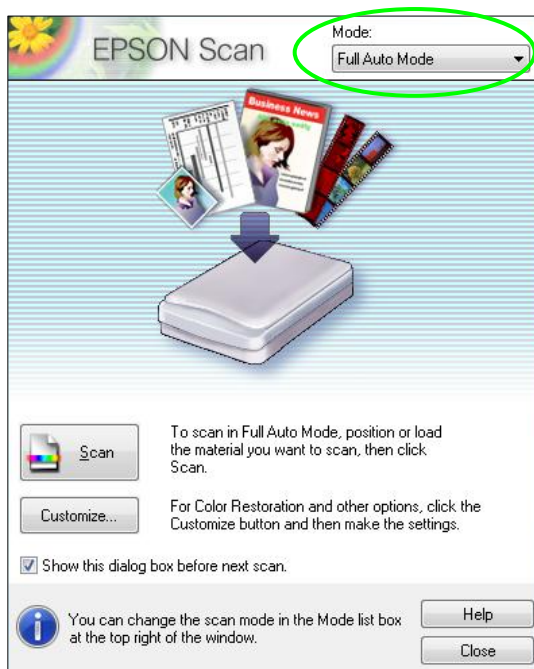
EPSON Scan

Mode:
Full Auto Mode

Business News

Scan

To scan in Full Auto Mode, position or load the material you want to scan, then click Scan.

Customize...

For Color Restoration and other options, click the Customize button and then make the settings.

Show this dialog box before next scan.

You can change the scan mode in the Mode list box at the top right of the window.

Help

Close